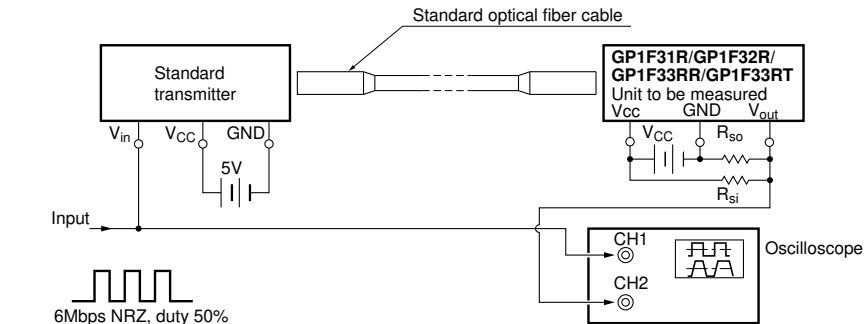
Standard optical fiber cable

Standard transmitter

$V_{in}$ $V_{CC}$ GND

5V

GP1F31R/GP1F32R/ GP1F33RR/GP1F33RT
Unit to be measured
Vcc GND $V_{out}$

$V_{CC}$ $R_{so}$

$R_{si}$

Input

6Mbps NRZ, duty 50%

CH1

CH2

Oscilloscope